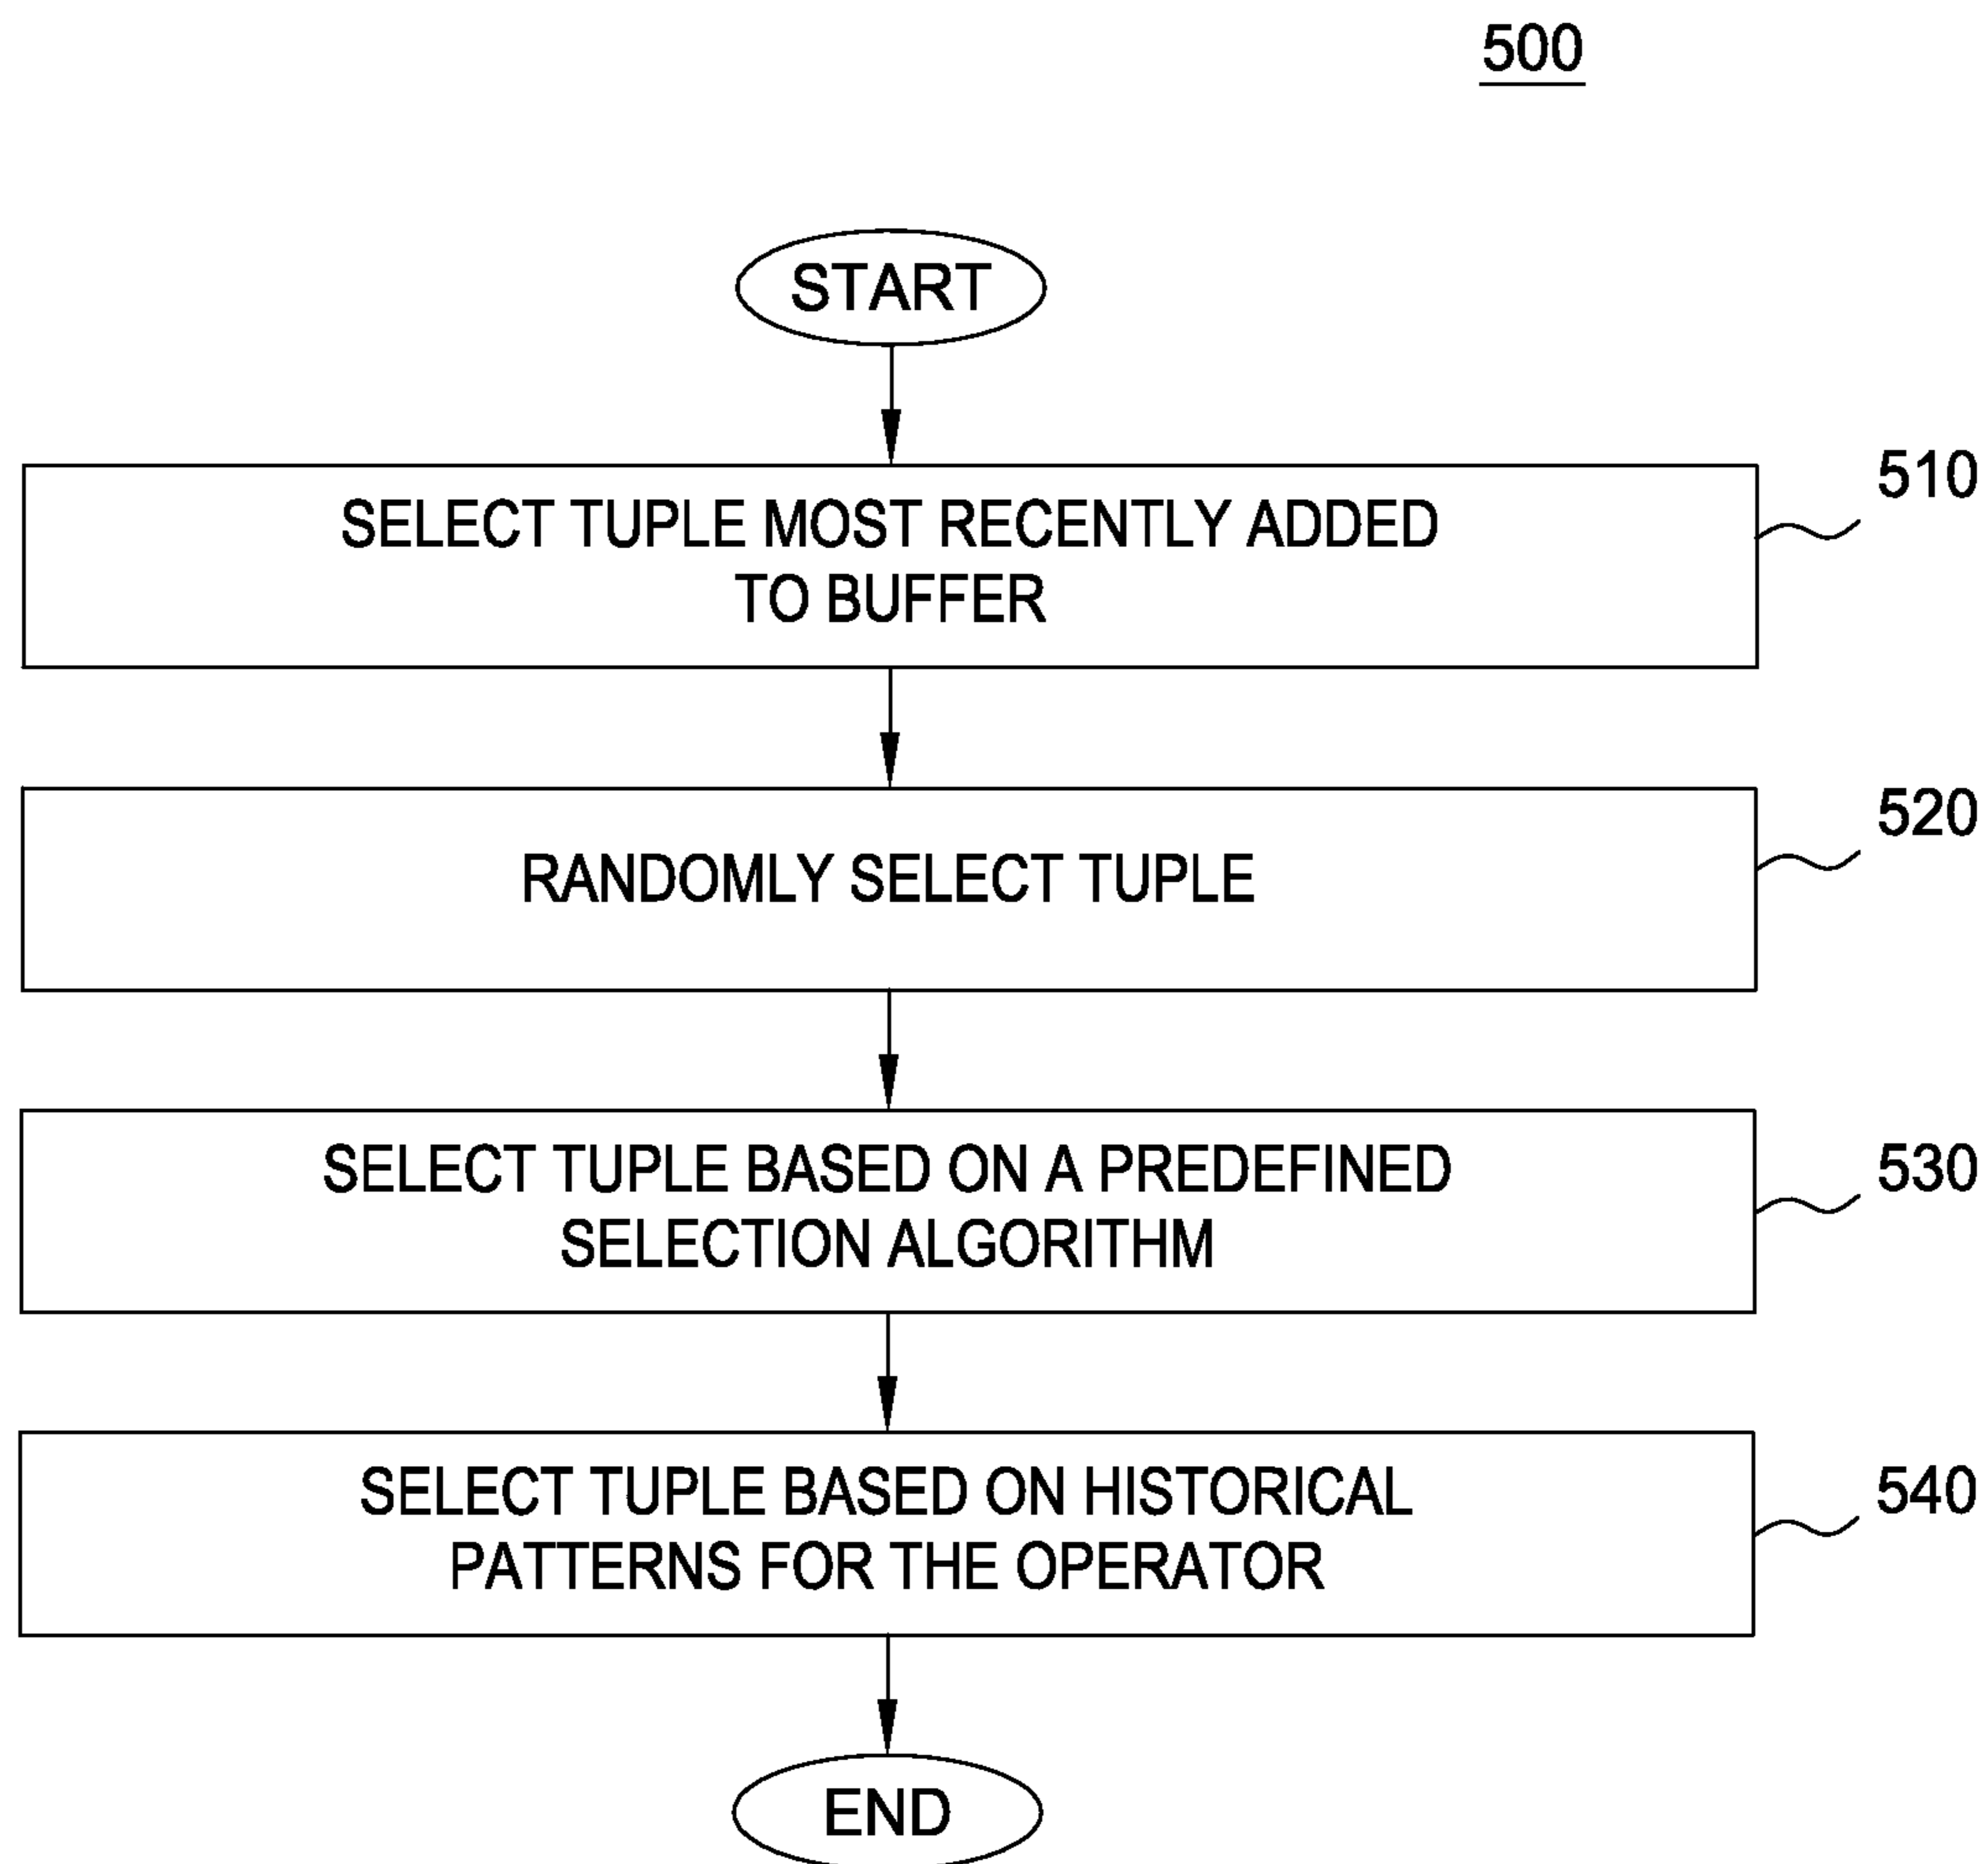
500

START

SELECT TUPLE MOST RECENTLY ADDED TO BUFFER

510

RANDOMLY SELECT TUPLE

520

SELECT TUPLE BASED ON A PREDEFINED SELECTION ALGORITHM

530

SELECT TUPLE BASED ON HISTORICAL PATTERNS FOR THE OPERATOR

540

END